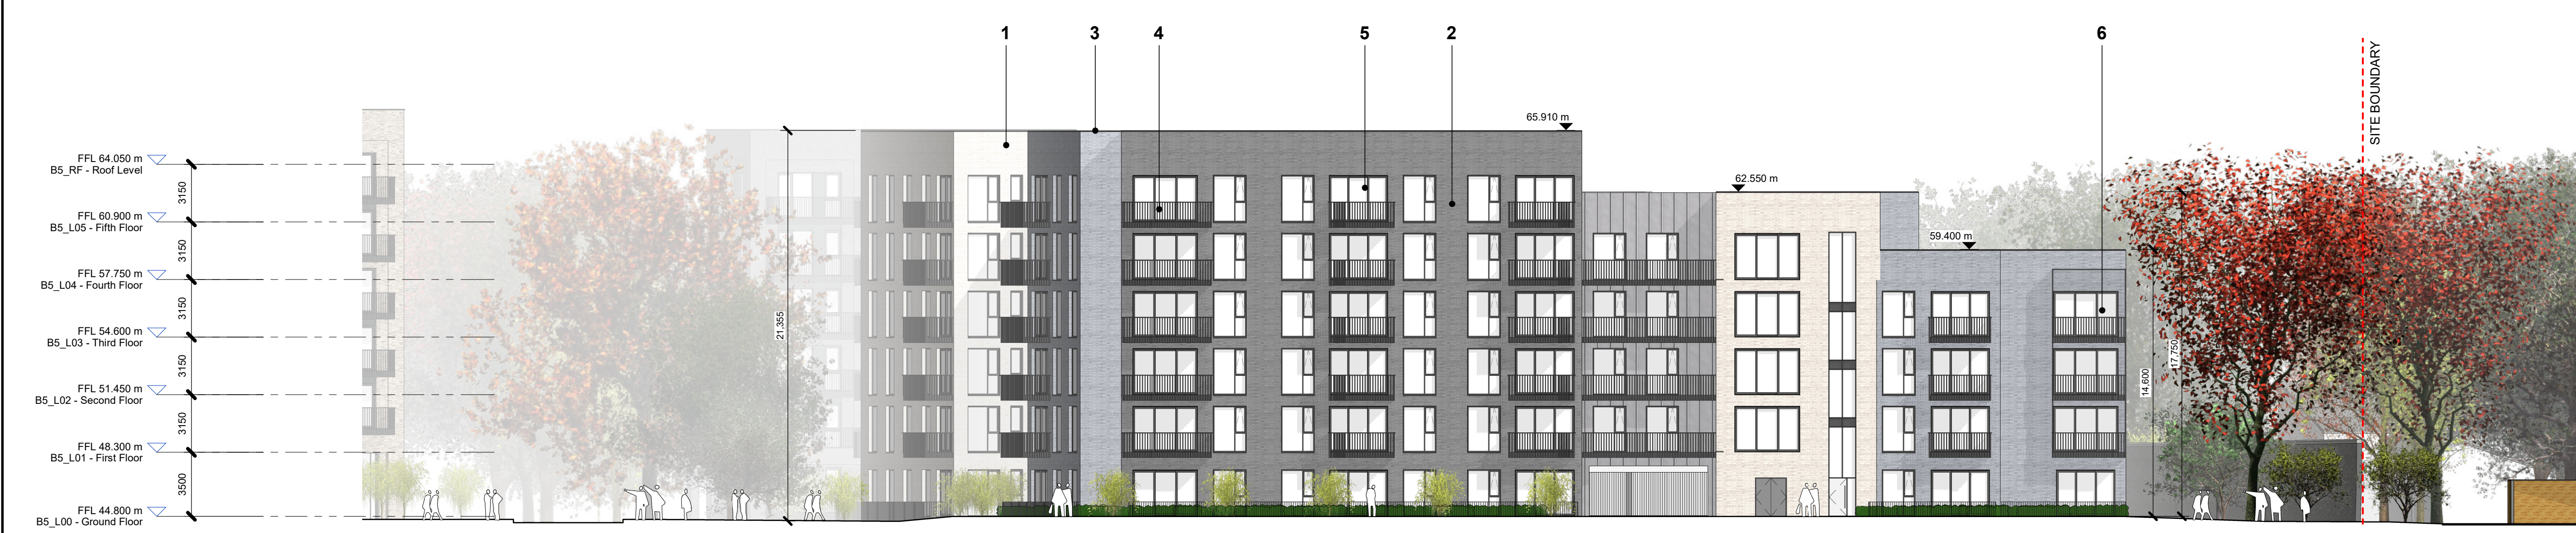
1 3 4 5 2 6

SITE BOUNDARY

65.910 m

62.550 m

59.400 m

FFL 64.050 m
B5_RF - Roof Level

FFL 60.900 m
B5_L05 - Fifth Floor

FFL 57.750 m
B5_L04 - Fourth Floor

FFL 54.600 m
B5_L03 - Third Floor

FFL 51.450 m
B5_L02 - Second Floor

FFL 48.300 m
B5_L01 - First Floor

FFL 44.800 m
B5_L00 - Ground Floor

3150
3150
3150
3150
3150
3500

21.355

17.750
14.600